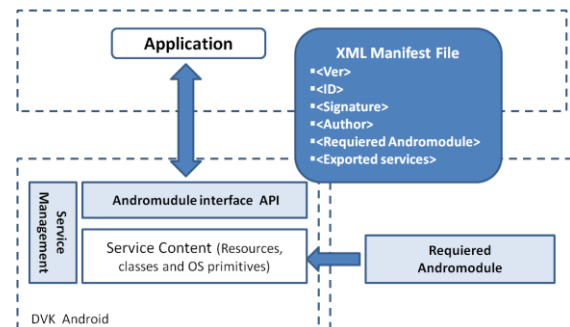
Application

XML Manifest File
▪<Ver>
▪<ID>
▪<Signature>
▪<Author>
▪<Requiered Andromodule>
▪<Exported services>

Service Management

Andromodule interface API

Service Content (Resources, classes and OS primitives)

Requiered Andromodule

DVK Android